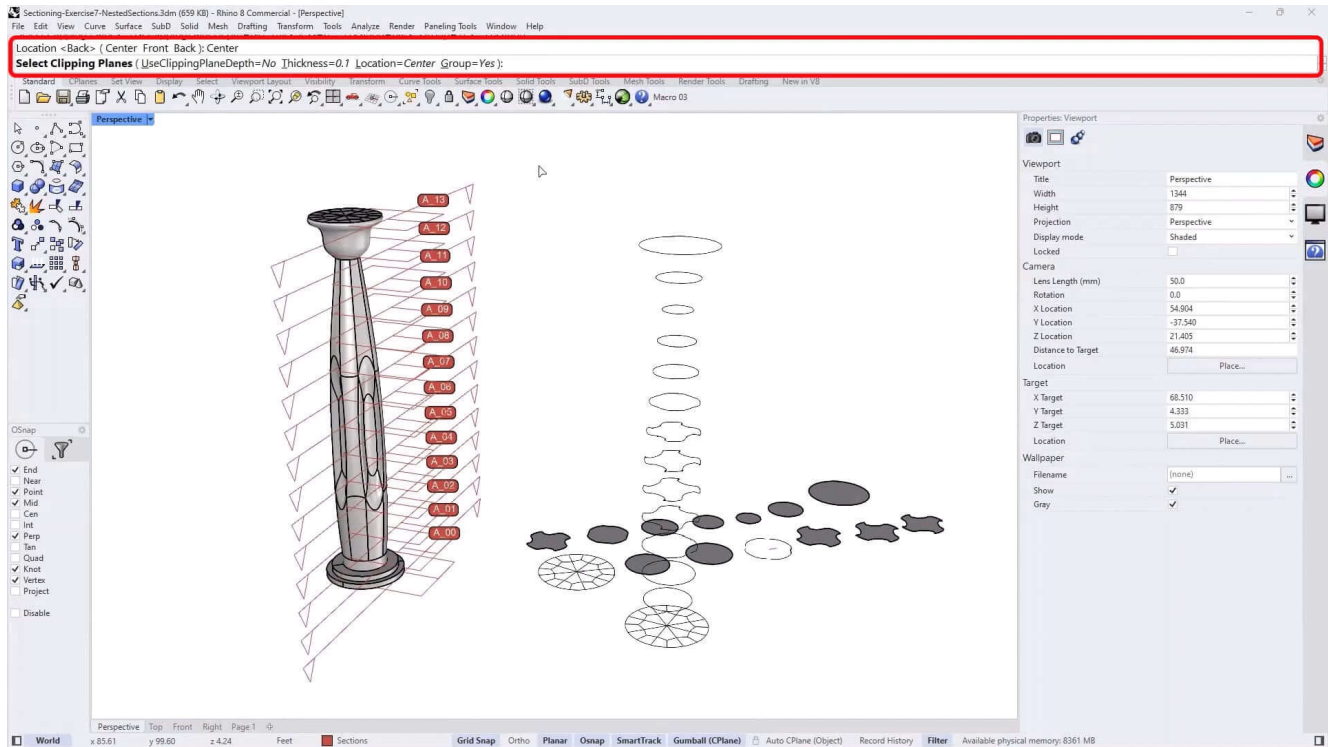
Sectioning-Exercise7-NestedSections.3dm (659 KB) - Rhino 8 Commercial - [Perspective]
File Edit View Curve Surface SubD Solid Mesh Drafting Transform Tools Analyze Render Paneling Tools Window Help

Location <Back> ( Center Front Back ): Center
**Select Clipping Planes** ( UseClippingPlaneDepth=*No* Thickness=*0.1* Location=*Center* Group=*Yes* ):

Standard CPlanes Set View Display Select Viewport Layout Visibility Transform Curve Tools Surface Tools Solid Tools SubD Tools Mesh Tools Render Tools Drafting New in V8

Macro 03

Perspective

A_13
A_12
A_11
A_10
A_09
A_08
A_07
A_06
A_05
A_04
A_03
A_02
A_01
A_00

OSnap
End
Near
Point
Mid
Cen
Int
Perp
Tan
Quad
Knot
Vertex
Project
Disable

Properties: Viewport

Viewport
| Title | Perspective |
|---|---|
| Width | 1344 |
| Height | 879 |
| Projection | Perspective |
| Display mode | Shaded |
| Locked | |

Camera
| Lens Length (mm) | 50.0 |
|---|---|
| Rotation | 0.0 |
| X Location | 54.904 |
| Y Location | -37.540 |
| Z Location | 21.405 |
| Distance to Target | 46.974 |
| Location | Place... |

Target
| X Target | 68.510 |
|---|---|
| Y Target | 4.333 |
| Z Target | 5.031 |
| Location | Place... |

Wallpaper
| Filename | (none) |
|---|---|
| Show | ✓ |
| Gray | ✓ |

Perspective Top Front Right Page 1

World x 85.61 y 99.60 z 4.24 Feet Sections Grid Snap Ortho Planar Osnap SmartTrack Gumball (CPlane) Auto CPlane (Object) Record History Filter Available physical memory: 8361 MB